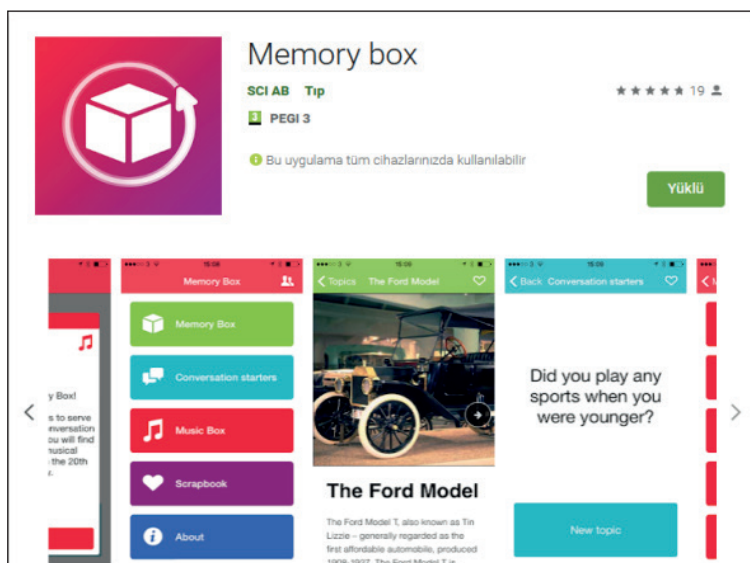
Memory box

SCI AB Tıp

★★★★★ 19

PEGI 3

Bu uygulama tüm cihazlarınızda kullanılabilir

Yüklü

y Box!

s to serve
nversation
ou will find
usical
the 20th
t

15:08

Memory Box

Memory Box

Conversation starters

Music Box

Scrapbook

About

15:08

Topics The Ford Model

The Ford Model

The Ford Model T, also known as Tin Lizzie – generally regarded as the first affordable automobile, produced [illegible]

15:08

Back Conversation starters

Did you play any sports when you were younger?

New topic